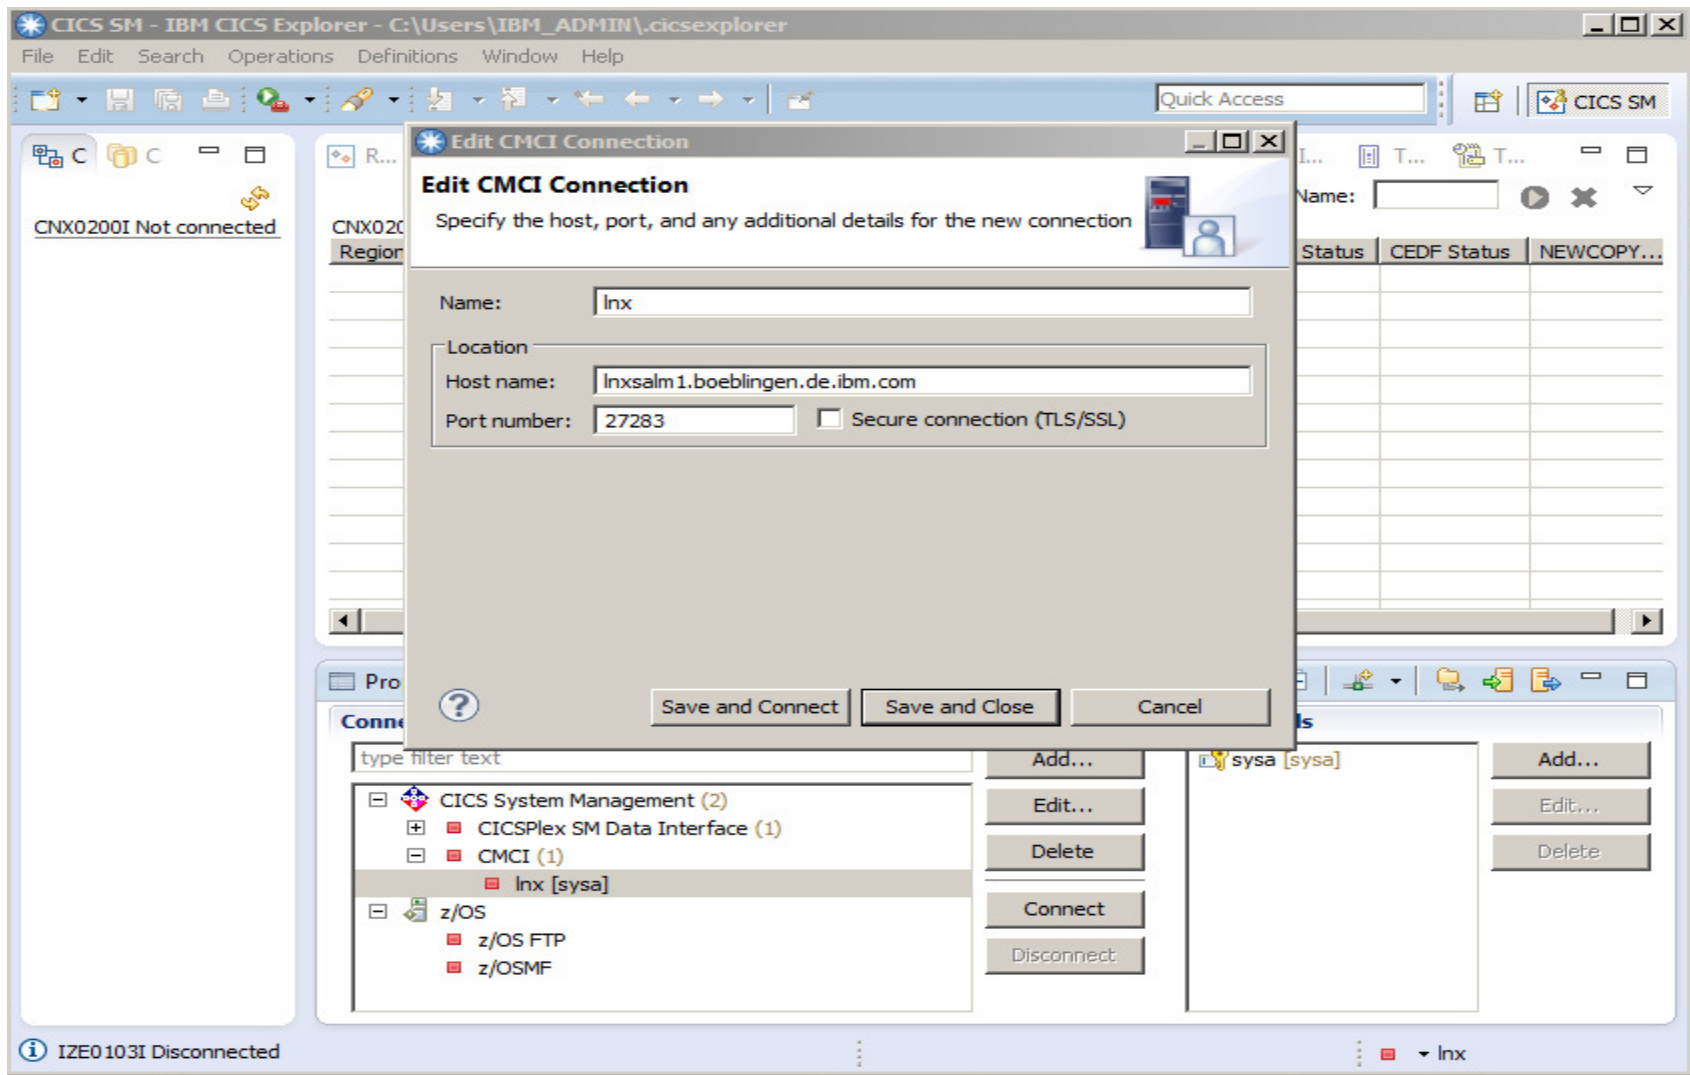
CICS SM - IBM CICS Explorer - C:\Users\IBM_ADMIN\.cicsexplorer

File Edit Search Operations Definitions Window Help

Quick Access

CICS SM

C C

CNX0200I Not connected

R...

CNX020

Region

I... T... T...

Name:

Status | CEDF Status | NEWCOPY...

Edit CMCI Connection

Edit CMCI Connection

Specify the host, port, and any additional details for the new connection

Name: lnx

Location

Host name: lnxsalm1.boeblingen.de.ibm.com

Port number: 27283

Secure connection (TLS/SSL)

Save and Connect

Save and Close

Cancel

Pro

Conn

ls

type filter text

Add...

Edit...

Delete

Connect

Disconnect

CICS System Management (2)

CICSPlex SM Data Interface (1)

CMCI (1)

lnx [sysa]

z/OS

z/OS FTP

z/OSMF

sysa [sysa]

Add...

Edit...

Delete

IZE0103I Disconnected

lnx